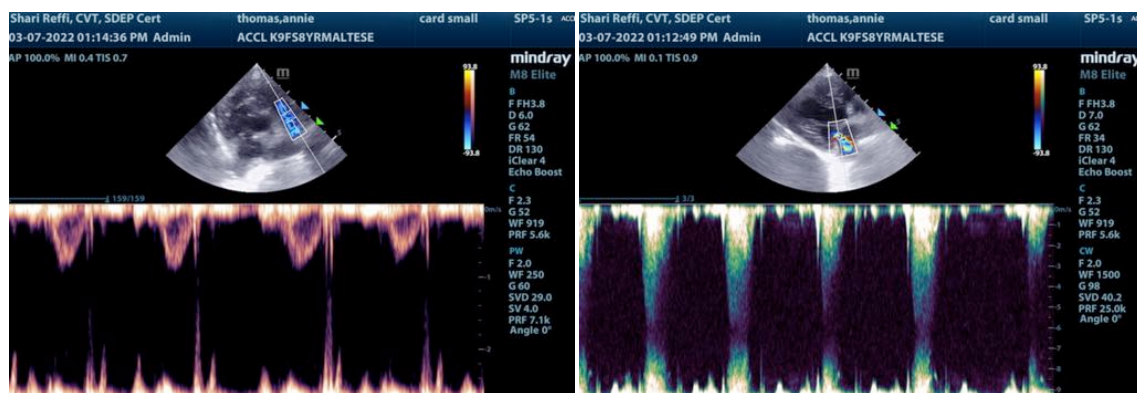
Shari Reffi, CVT, SDEP Cert
03-07-2022 01:14:36 PM Admin
thomas,annie
ACCL K9FS8YRMALTESE
card small
SP5-1s
AP 100.0% MI 0.4 TIS 0.7
mindray
M8 Elite
93.8
-93.8
B
F FH3.8
D 6.0
G 62
FR 54
DR 130
iClear 4
Echo Boost
159/159
m/s
C
F 2.3
G 52
WF 919
PRF 5.6k
PW
F 2.0
WF 250
G 60
SVD 29.0
SV 4.0
PRF 7.1k
Angle 0°
-2

Shari Reffi, CVT, SDEP Cert
03-07-2022 01:12:49 PM Admin
thomas,annie
ACCL K9FS8YRMALTESE
card small
SP5-1s
AP 100.0% MI 0.1 TIS 0.9
mindray
M8 Elite
93.8
-93.8
B
F FH3.8
D 7.0
G 62
FR 34
DR 130
iClear 4
Echo Boost
3/3
m/s
C
F 2.3
G 52
WF 919
PRF 5.6k
CW
F 2.0
WF 1500
G 98
SVD 40.2
PRF 25.0k
Angle 0°
-1
-2
-3
-4
-5
-6
-7
-8
-9